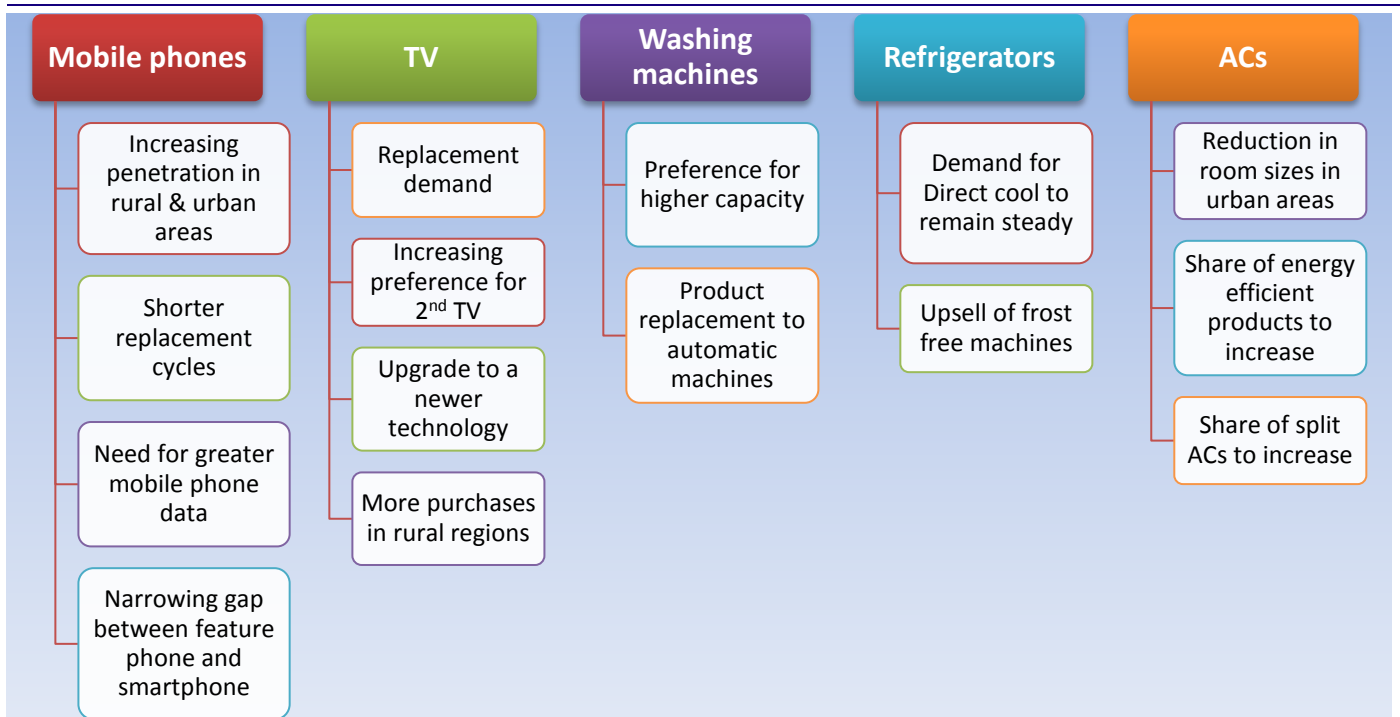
Mobile phones

Increasing penetration in rural & urban areas

Shorter replacement cycles

Need for greater mobile phone data

Narrowing gap between feature phone and smartphone

TV

Replacement demand

Increasing preference for 2$^{nd}$ TV

Upgrade to a newer technology

More purchases in rural regions

Washing machines

Preference for higher capacity

Product replacement to automatic machines

Refrigerators

Demand for Direct cool to remain steady

Upsell of frost free machines

ACs

Reduction in room sizes in urban areas

Share of energy efficient products to increase

Share of split ACs to increase